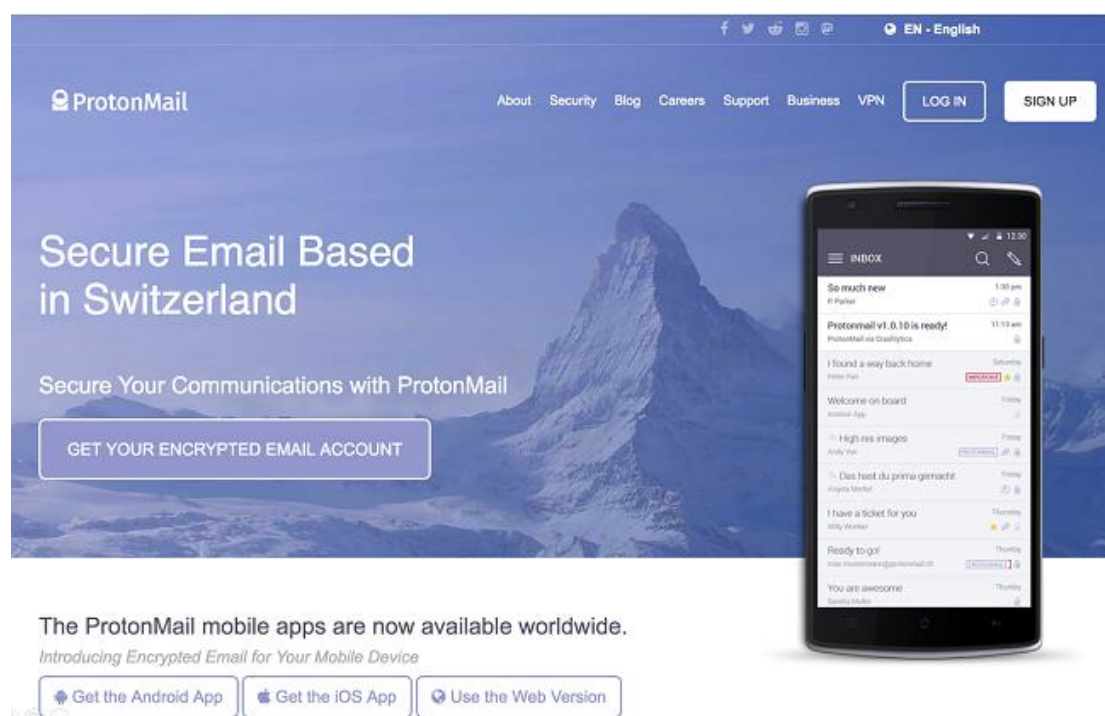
EN - English

ProtonMail

About Security Blog Careers Support Business VPN LOG IN SIGN UP

Secure Email Based in Switzerland

Secure Your Communications with ProtonMail

GET YOUR ENCRYPTED EMAIL ACCOUNT

12:30
INBOX

So much new
P Parker
1:30 pm

Protonmail v1.0.10 is ready!
ProtonMail via Crashlytics
11:13 am

I found a way back home
Peter Pan
Saturday
IMPORTANT

Welcome on board
Proton App
Friday

High res images
Andy Wei
Friday

Das hast du prima gemacht
Angela Merkel
Friday

I have a ticket for you
Willy Wonka
Thursday

Ready to go!
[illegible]
Thursday

You are awesome
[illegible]
Thursday

The ProtonMail mobile apps are now available worldwide.

Introducing Encrypted Email for Your Mobile Device

Get the Android App Get the iOS App Use the Web Version